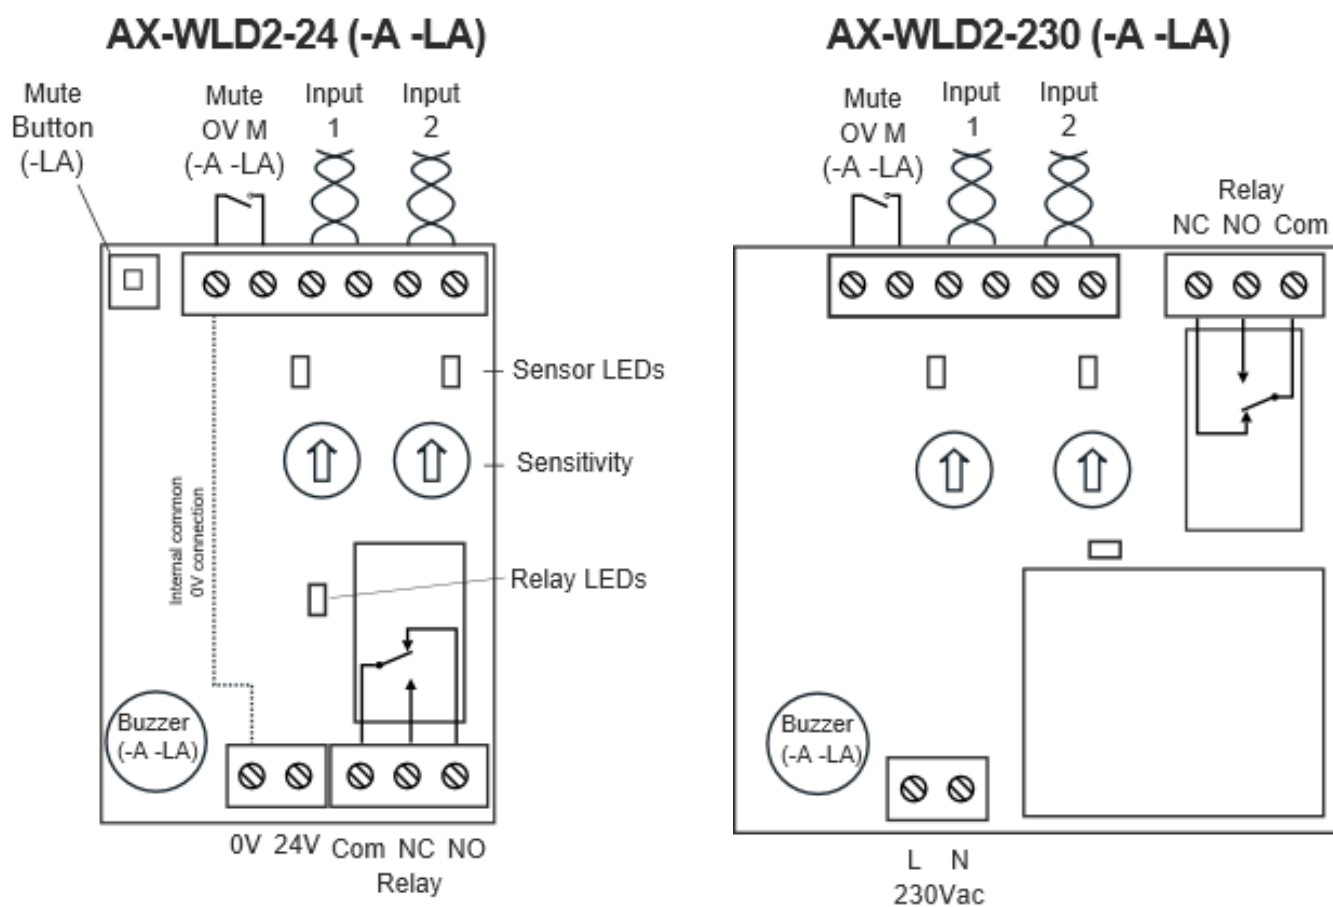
AX-WLD2-24 (-A -LA)

Mute Button (-LA)

Mute OV M (-A -LA)

Input 1

Input 2

Sensor LEDs

Sensitivity

Internal common 0V connection

Relay LEDs

Buzzer (-A -LA)

0V 24V Com NC NO

Relay

AX-WLD2-230 (-A -LA)

Mute OV M (-A -LA)

Input 1

Input 2

Relay

NC NO Com

Buzzer (-A -LA)

L N

230Vac